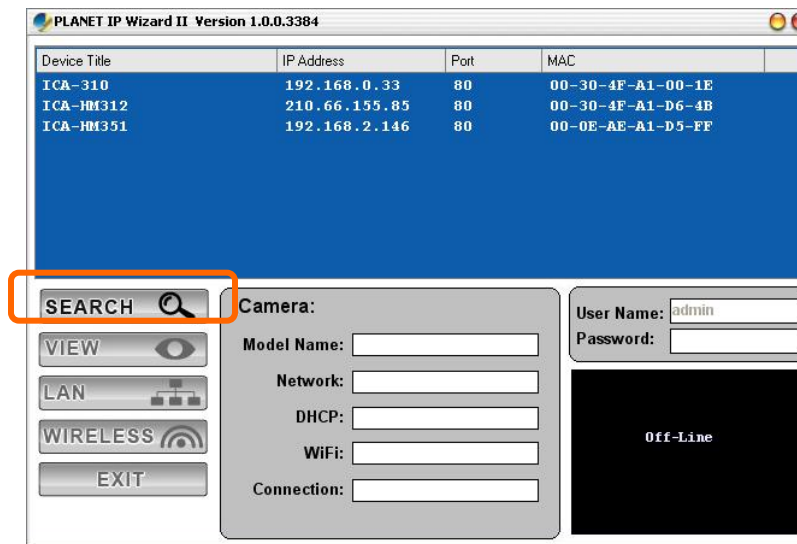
PLANET IP Wizard II Version 1.0.0.3384

| Device Title | IP Address | Port | MAC |
|---|---|---|---|
| ICA-310 | 192.168.0.33 | 80 | 00-30-4F-A1-00-1E |
| ICA-HM312 | 210.66.155.85 | 80 | 00-30-4F-A1-D6-4B |
| ICA-HM351 | 192.168.2.146 | 80 | 00-0E-AE-A1-D5-FF |

SEARCH
VIEW
LAN
WIRELESS
EXIT

Camera:
Model Name:
Network:
DHCP:
WiFi:
Connection:

User Name: admin
Password:

Off-Line